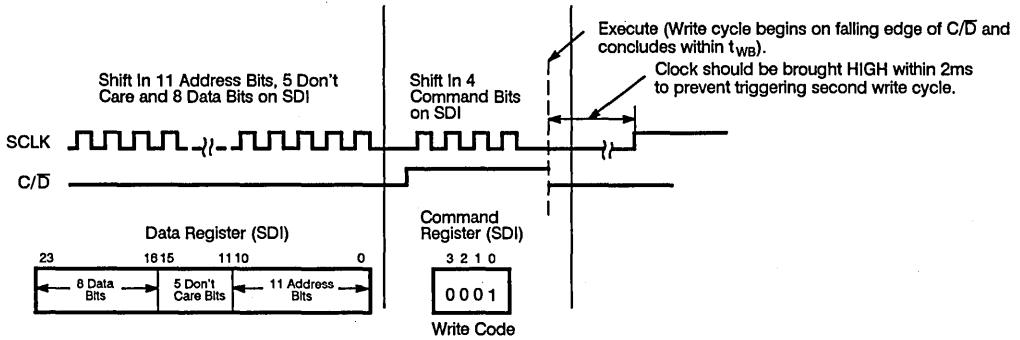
Execute (Write cycle begins on falling edge of C/$\overline{D}$ and concludes within $t_{WB}$).

Clock should be brought HIGH within 2ms to prevent triggering second write cycle.

Shift In 11 Address Bits, 5 Don't Care and 8 Data Bits on SDI

Shift In 4 Command Bits on SDI

SCLK

C/$\overline{D}$

Data Register (SDI)

| 23 — 16 | 15 — 11 | 10 — 0 |
|---|---|---|
| 8 Data Bits | 5 Don't Care Bits | 11 Address Bits |

Command Register (SDI)

3 2 1 0

0 0 0 1

Write Code